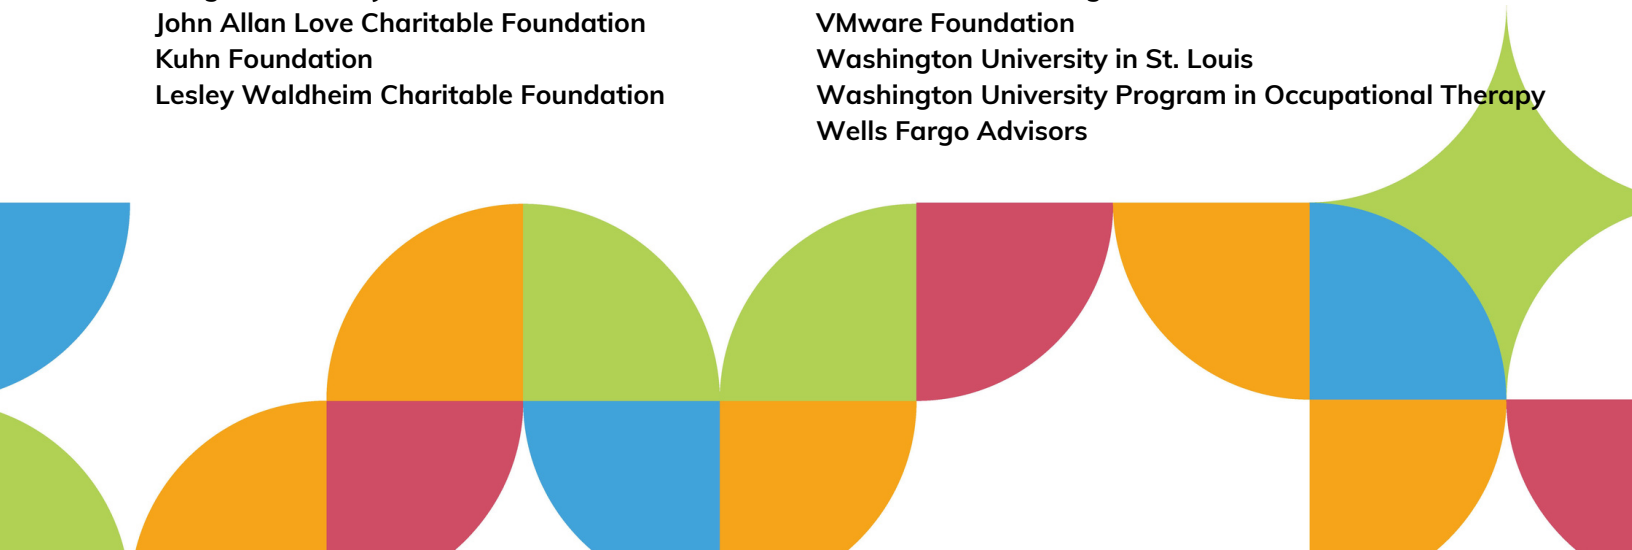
John Allan Love Charitable Foundation
Kuhn Foundation
Lesley Waldheim Charitable Foundation

VMware Foundation
Washington University in St. Louis
Washington University Program in Occupational Therapy
Wells Fargo Advisors